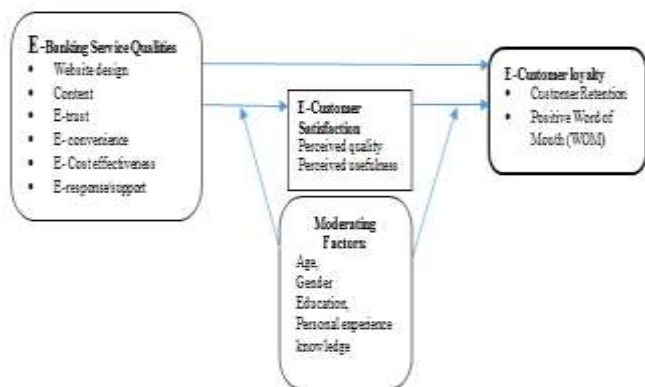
E-Banking Service Qualities
• Website design
• Content
• E-trust
• E- convenience
• E- Cost effectiveness
• E-response/support

E-Customer Satisfaction
Perceived quality
Perceived usefulness

E-Customer loyalty
• Customer Retention
• Positive Word of Mouth (WOM)

Moderating Factors:
Age,
Gender
Education,
Personal experience
knowledge